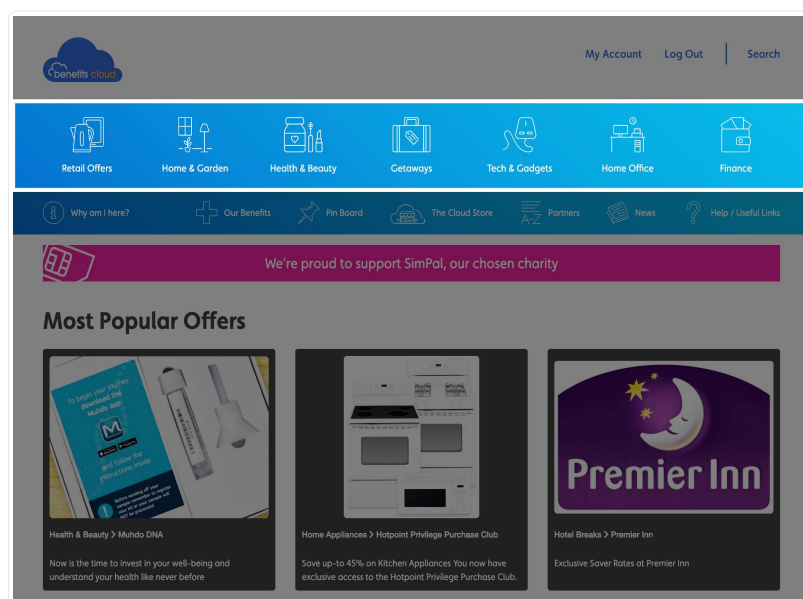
benefits cloud

My Account Log Out Search

Retail Offers Home & Garden Health & Beauty Getaways Tech & Gadgets Home Office Finance

Why am I here? Our Benefits Pin Board The Cloud Store Partners News Help / Useful Links

We're proud to support SimPal, our chosen charity

Most Popular Offers

To begin your journey download the Muhdo app and follow the instructions inside

Before sending off your sample remember to register your kit on your profile and your sample will not be processed

Health & Beauty > Muhdo DNA

Now is the time to invest in your well-being and understand your health like never before

Home Appliances > Hotpoint Privilege Purchase Club

Save up-to 45% on Kitchen Appliances You now have exclusive access to the Hotpoint Privilege Purchase Club.

Premier Inn

Hotel Breaks > Premier Inn

Exclusive Saver Rates at Premier Inn